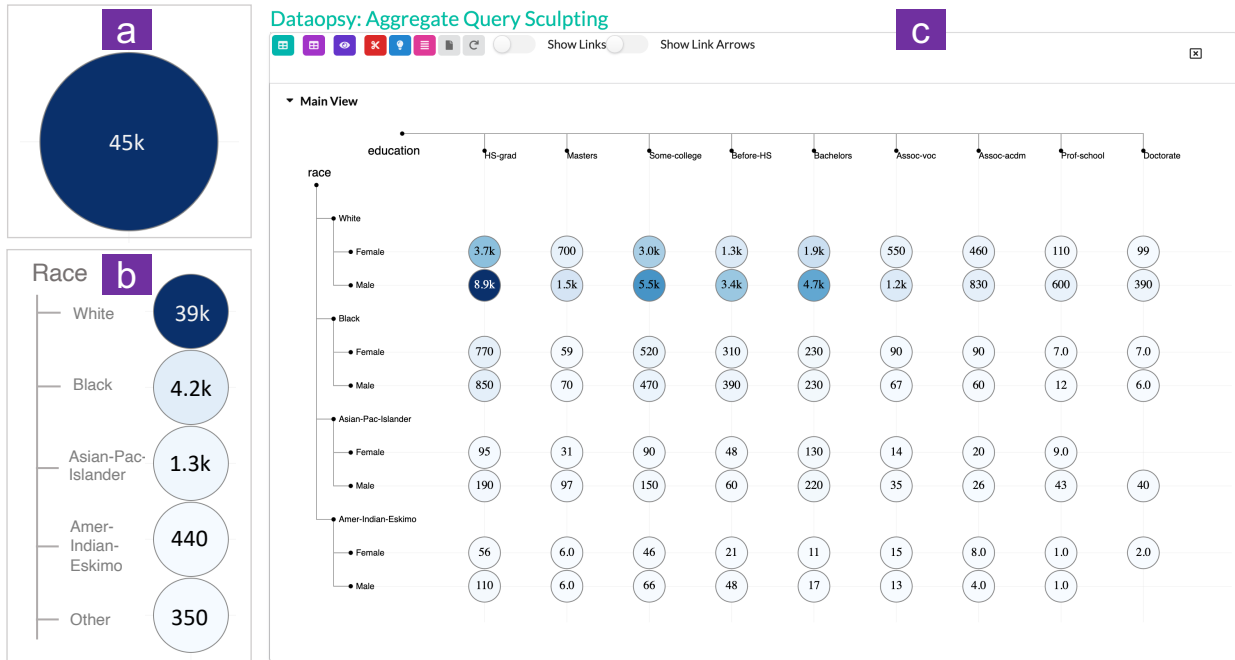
a

45k

Race b

White 39k

Black 4.2k

Asian-Pac-Islander 1.3k

Amer-Indian-Eskimo 440

Other 350

Dataopsy: Aggregate Query Sculpting

c

Show Links Show Link Arrows

Main View

education

race

| | | HS-grad | Masters | Some-college | Before-HS | Bachelors | Assoc-voc | Assoc-acdm | Prof-school | Doctorate |
|---|---|---|---|---|---|---|---|---|---|---|
| White | Female | 3.7k | 700 | 3.0k | 1.3k | 1.9k | 550 | 460 | 110 | 99 |
| | Male | 8.9k | 1.5k | 5.5k | 3.4k | 4.7k | 1.2k | 830 | 600 | 390 |
| Black | Female | 770 | 59 | 520 | 310 | 230 | 90 | 90 | 7.0 | 7.0 |
| | Male | 850 | 70 | 470 | 390 | 230 | 67 | 60 | 12 | 6.0 |
| Asian-Pac-Islander | Female | 95 | 31 | 90 | 48 | 130 | 14 | 20 | 9.0 | |
| | Male | 190 | 97 | 150 | 60 | 220 | 35 | 26 | 43 | 40 |
| Amer-Indian-Eskimo | Female | 56 | 6.0 | 46 | 21 | 11 | 15 | 8.0 | 1.0 | 2.0 |
| | Male | 110 | 6.0 | 66 | 48 | 17 | 13 | 4.0 | 1.0 | |